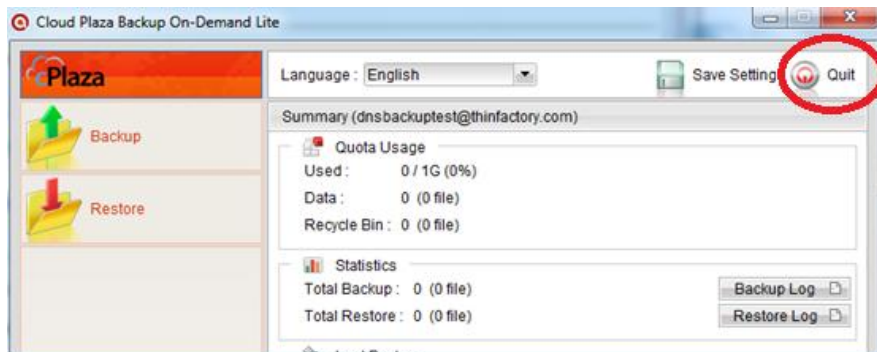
Cloud Plaza Backup On-Demand Lite

Plaza

Backup

Restore

Language : English

Save Setting

Quit

Summary (dnsbackuptest@thinfactory.com)

Quota Usage

Used : 0 / 1G (0%)

Data : 0 (0 file)

Recycle Bin : 0 (0 file)

Statistics

Total Backup : 0 (0 file)

Backup Log

Total Restore : 0 (0 file)

Restore Log

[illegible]